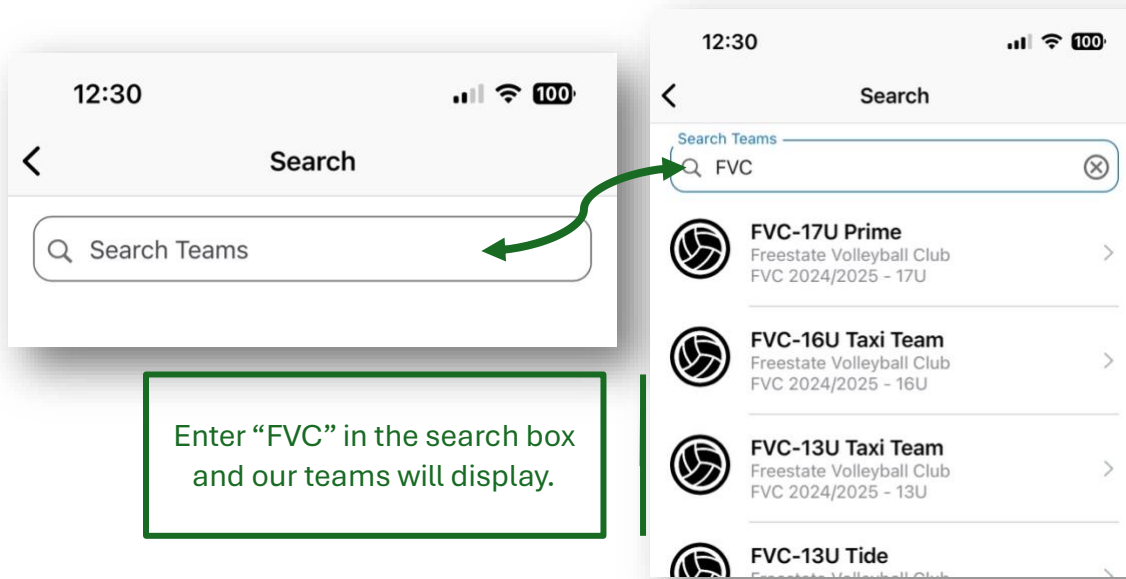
12:30

100

Search

Search Teams

12:30

100

Search

Search Teams

FVC

FVC-17U Prime
Freestate Volleyball Club
FVC 2024/2025 - 17U

FVC-16U Taxi Team
Freestate Volleyball Club
FVC 2024/2025 - 16U

FVC-13U Taxi Team
Freestate Volleyball Club
FVC 2024/2025 - 13U

FVC-13U Tide
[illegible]

Enter "FVC" in the search box and our teams will display.